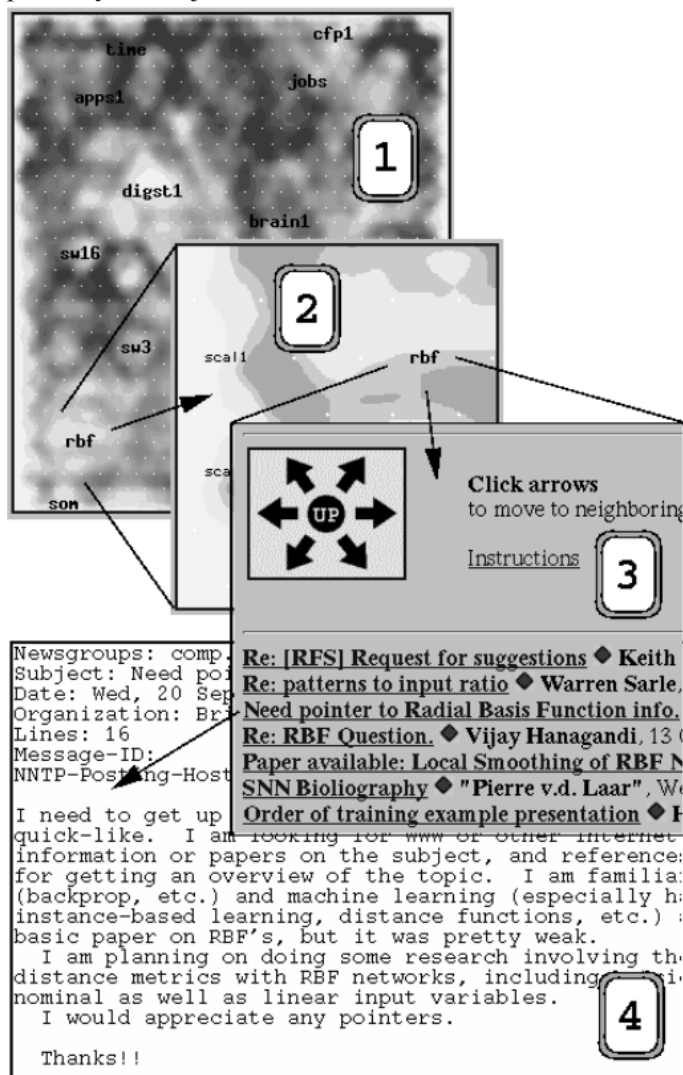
time
cfp1
apps1
jobs
1
digst1
brain1
sw16
2
sw3
scal1
rbf
rbf
sca
son
UP
Click arrows
to move to neighboring
Instructions
3

Newsgroups: comp.
Subject: Need poi
Date: Wed, 20 Sep
Organization: Bri
Lines: 16
Message-ID:
NNTP-Posting-Host

Re: [RFS] Request for suggestions ◆ Keith
Re: patterns to input ratio ◆ Warren Sarle,
Need pointer to Radial Basis Function info.
Re: RBF Question. ◆ Vijay Hanagandi, 13
Paper available: Local Smoothing of RBF N
SNN Bioliography ◆ "Pierre v.d. Laar", We
Order of training example presentation ◆ H

I need to get up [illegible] quick-like. I am looking for www or other internet information or papers on the subject, and references for getting an overview of the topic. I am familiar (backprop, etc.) and machine learning (especially ha instance-based learning, distance functions, etc.) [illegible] basic paper on RBF's, but it was pretty weak.
I am planning on doing some research involving th distance metrics with RBF networks, including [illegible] nominal as well as linear input variables.
I would appreciate any pointers.

Thanks!!
4